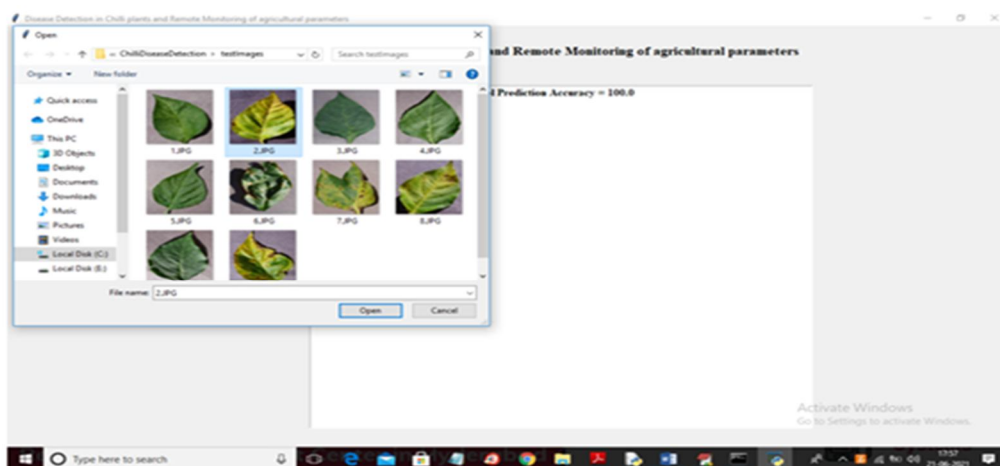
Disease Detection in Chilli plants and Remote Monitoring of agricultural parameters

Open

« ChilliDiseaseDetection › testimages

Search testimages

Organize ▾ New folder

Quick access
OneDrive
This PC
3D Objects
Desktop
Documents
Downloads
Music
Pictures
Videos
Local Disk (C:)
Local Disk (E:)

1.JPG 2.JPG 3.JPG 4.JPG
5.JPG 6.JPG 7.JPG 8.JPG

File name: 2.JPG

Open Cancel

and Remote Monitoring of agricultural parameters

d Prediction Accuracy = 100.0

Activate Windows
Go to Settings to activate Windows.

Type here to search

17:57
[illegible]